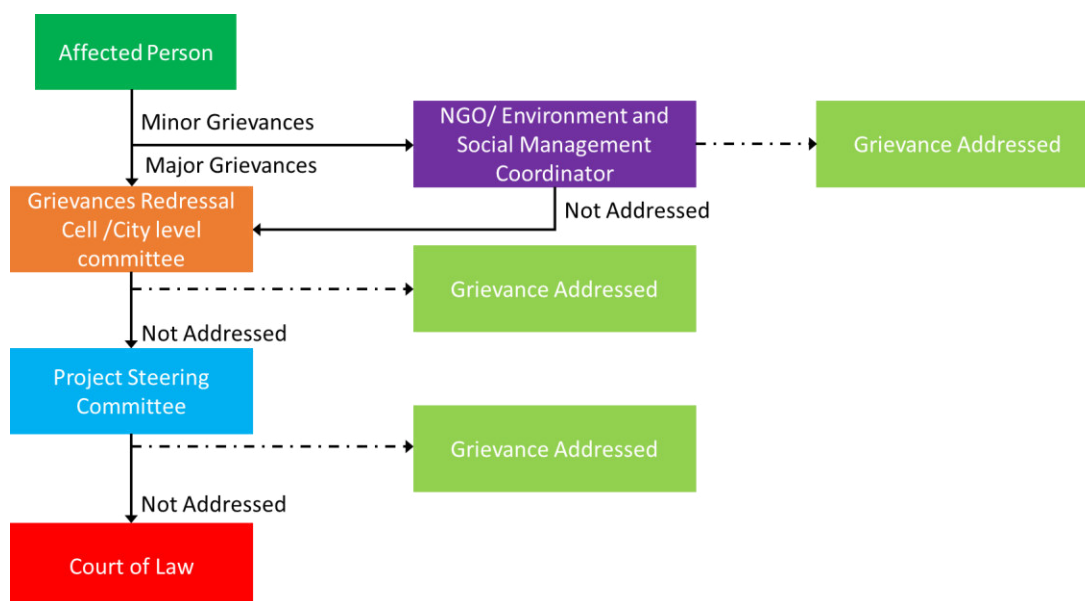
Affected Person

Minor Grievances

Major Grievances

NGO/ Environment and Social Management Coordinator

Grievance Addressed

Not Addressed

Grievances Redressal Cell /City level committee

Grievance Addressed

Not Addressed

Project Steering Committee

Grievance Addressed

Not Addressed

Court of Law